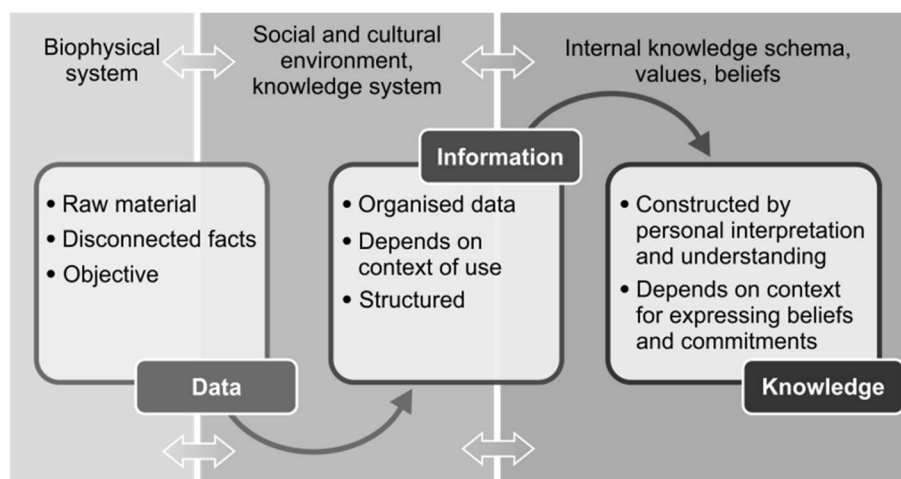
Biophysical system

Social and cultural environment, knowledge system

Internal knowledge schema, values, beliefs

• Raw material
• Disconnected facts
• Objective

Data

Information

• Organised data
• Depends on context of use
• Structured

• Constructed by personal interpretation and understanding
• Depends on context for expressing beliefs and commitments

Knowledge